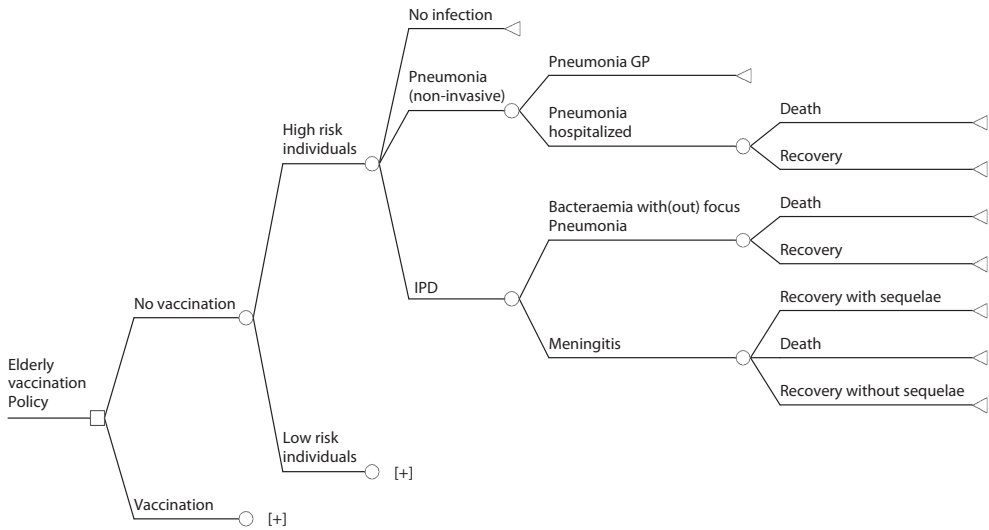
Elderly vaccination Policy

No vaccination

High risk individuals

No infection

Pneumonia (non-invasive)

Pneumonia GP

Pneumonia hospitalized

Death

Recovery

IPD

Bacteraemia with(out) focus Pneumonia

Death

Recovery

Meningitis

Recovery with sequelae

Death

Recovery without sequelae

Low risk individuals

[+]

Vaccination

[+]